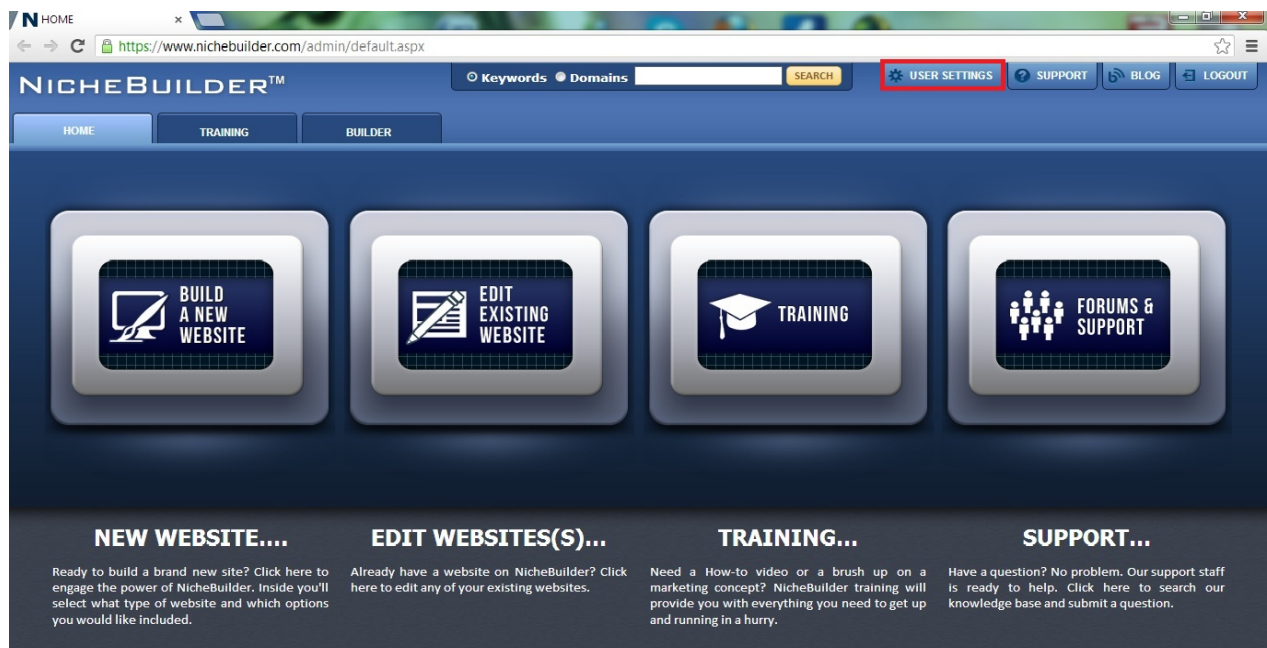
N HOME ×

https://www.nichebuilder.com/admin/default.aspx

NICHEBUILDER™

Keywords Domains SEARCH

USER SETTINGS SUPPORT BLOG LOGOUT

HOME TRAINING BUILDER

BUILD A NEW WEBSITE

EDIT EXISTING WEBSITE

TRAINING

FORUMS & SUPPORT

NEW WEBSITE....

Ready to build a brand new site? Click here to engage the power of NicheBuilder. Inside you'll select what type of website and which options you would like included.

EDIT WEBSITES(S)...

Already have a website on NicheBuilder? Click here to edit any of your existing websites.

TRAINING...

Need a How-to video or a brush up on a marketing concept? NicheBuilder training will provide you with everything you need to get up and running in a hurry.

SUPPORT...

Have a question? No problem. Our support staff is ready to help. Click here to search our knowledge base and submit a question.